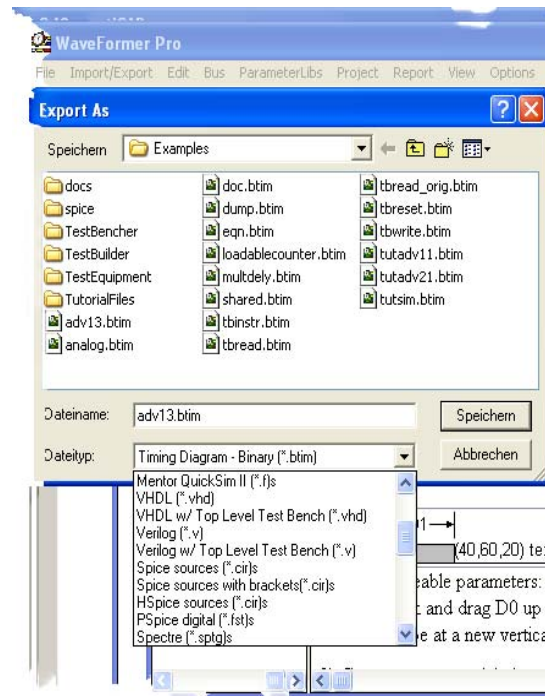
WaveFormer Pro
File Import/Export Edit Bus ParameterLibs Project Report View Options

Export As

Speichern Examples

docs
spice
TestBencher
TestBuilder
TestEquipment
TutorialFiles
adv13.btim
analog.btim
doc.btim
dump.btim
eqn.btim
loadablecounter.btim
multdely.btim
shared.btim
tbinstr.btim
tbread.btim
tbread_orig.btim
tbreset.btim
tbwrite.btim
tutadv11.btim
tutadv21.btim
tutsim.btim

Dateiname: adv13.btim
Speichern
Dateityp: Timing Diagram - Binary (*.btim)
Abbrechen

Mentor QuickSim II (*.f)s
VHDL (*.vhd)
VHDL w/ Top Level Test Bench (*.vhd)
Verilog (*.v)
Verilog w/ Top Level Test Bench (*.v)
Spice sources (*.cir)s
Spice sources with brackets(*.cir)s
HSpice sources (*.cir)s
PSpice digital (*.fst)s
Spectre (*.sptg)s

(40,60,20) te
eable parameters:
t and drag D0 up
e at a new vertica